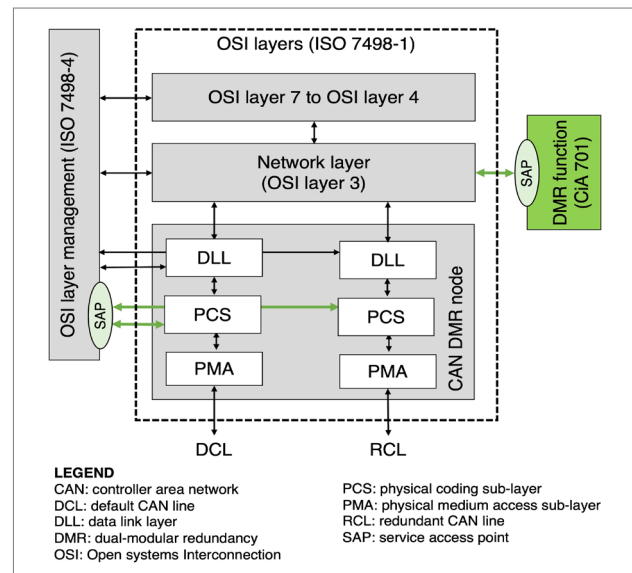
OSI layers (ISO 7498-1)

OSI layer management (ISO 7498-4)

OSI layer 7 to OSI layer 4

Network layer
(OSI layer 3)

SAP

DMR function
(CiA 701)

DLL

DLL

SAP

PCS

PCS

PMA

PMA

CAN DMR node

DCL

RCL

LEGEND
CAN: controller area network
DCL: default CAN line
DLL: data link layer
DMR: dual-modular redundancy
OSI: Open systems Interconnection

PCS: physical coding sub-layer
PMA: physical medium access sub-layer
RCL: redundant CAN line
SAP: service access point